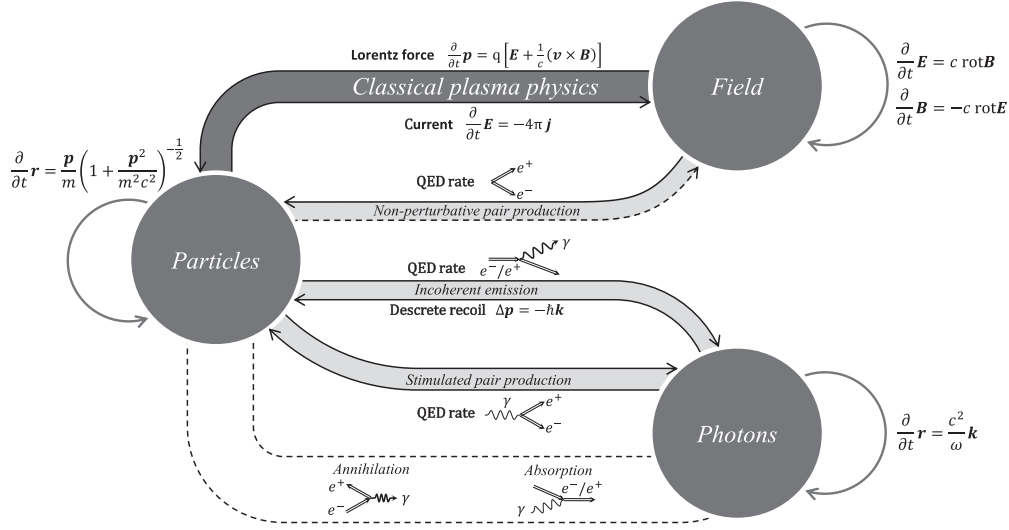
Lorentz force $\frac{\partial}{\partial t}\boldsymbol{p} = \mathrm{q}\left[\boldsymbol{E} + \frac{1}{c}(\boldsymbol{v} \times \boldsymbol{B})\right]$

Classical plasma physics

Current $\frac{\partial}{\partial t}\boldsymbol{E} = -4\pi\, \boldsymbol{j}$

Field

$\frac{\partial}{\partial t}\boldsymbol{E} = c \operatorname{rot}\boldsymbol{B}$

$\frac{\partial}{\partial t}\boldsymbol{B} = -c \operatorname{rot}\boldsymbol{E}$

$\frac{\partial}{\partial t}\boldsymbol{r} = \frac{\boldsymbol{p}}{m}\left(1 + \frac{\boldsymbol{p}^2}{m^2c^2}\right)^{-\frac{1}{2}}$

QED rate $e^+$ $e^-$

Non-perturbative pair production

Particles

QED rate $e^-/e^+$ $\gamma$

Incoherent emission

Descrete recoil $\Delta\boldsymbol{p} = -\hbar\boldsymbol{k}$

Stimulated pair production

QED rate $\gamma$ $e^+$ $e^-$

Photons

$\frac{\partial}{\partial t}\boldsymbol{r} = \frac{c^2}{\omega}\boldsymbol{k}$

Annihilation $e^+$ $e^-$ $\gamma$

Absorption $e^-/e^+$ $\gamma$